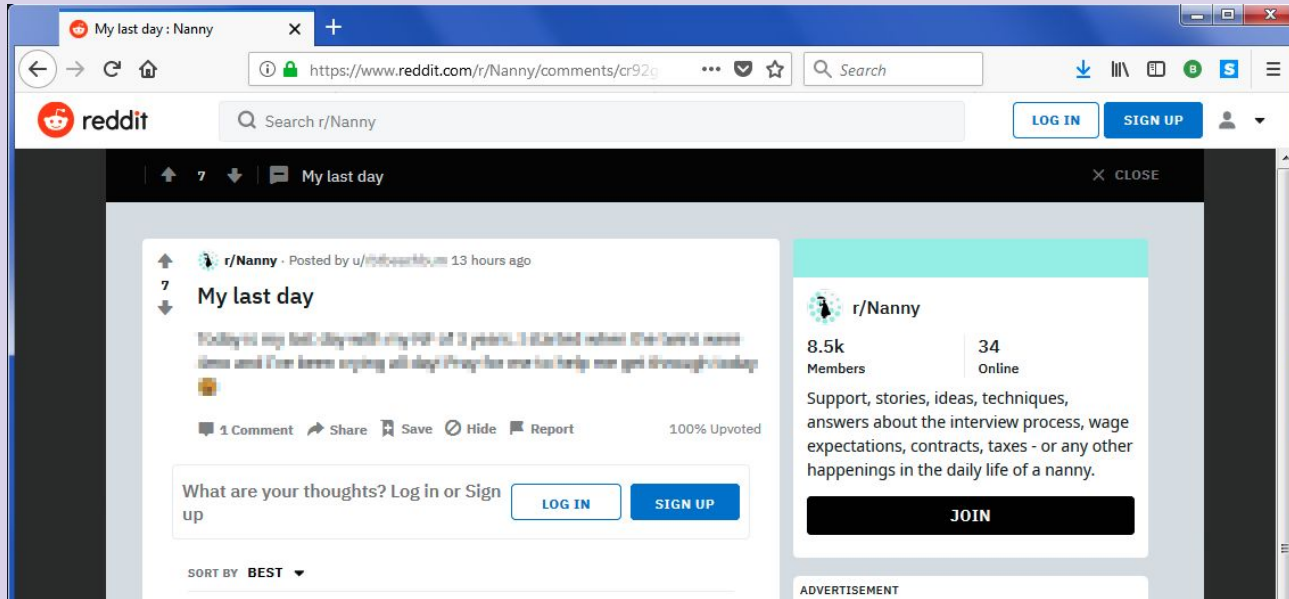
My last day : Nanny

https://www.reddit.com/r/Nanny/comments/cr92

Search

reddit

Search r/Nanny

LOG IN

SIGN UP

7

My last day

CLOSE

r/Nanny · Posted by u/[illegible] 13 hours ago

7

My last day

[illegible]

1 Comment

Share

Save

Hide

Report

100% Upvoted

What are your thoughts? Log in or Sign up

LOG IN

SIGN UP

SORT BY BEST

r/Nanny

8.5k
Members

34
Online

Support, stories, ideas, techniques, answers about the interview process, wage expectations, contracts, taxes - or any other happenings in the daily life of a nanny.

JOIN

ADVERTISEMENT